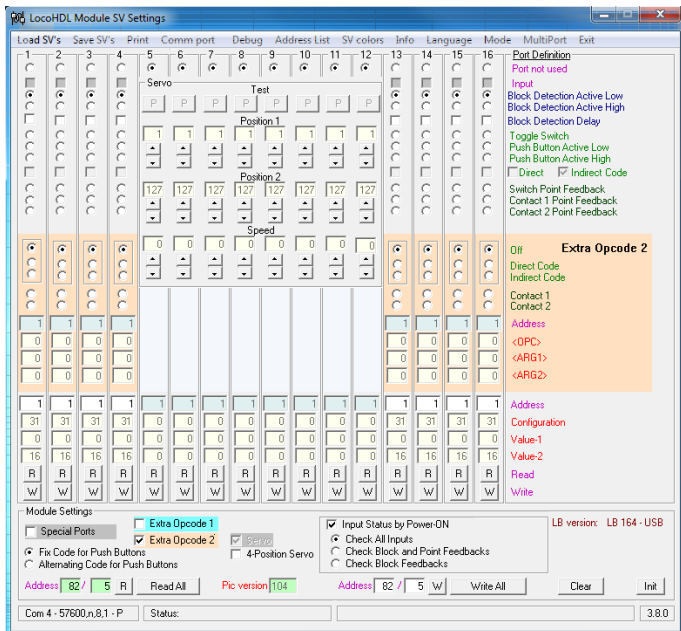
LocoHDL Module SV Settings

Load SV's Save SV's Print Comm port Debug Address List SV colors Info Language Mode MultiPort Exit

1 2 3 4 5 6 7 8 9 10 11 12 13 14 15 16

Port Definition
Port not used
Input
Block Detection Active Low
Block Detection Active High
Block Detection Delay
Toggle Switch
Push Button Active Low
Push Button Active High
Direct Indirect Code
Switch Point Feedback
Contact 1 Point Feedback
Contact 2 Point Feedback

Servo
Test
P P P P P P P P
Position 1
1 1 1 1 1 1 1 1
Position 2
127 127 127 127 127 127 127 127
Speed
0 0 0 0 0 0 0 0

Off
Extra Opcode 2
Direct Code
Indirect Code
Contact 1
Contact 2

1 1 1 1 1 1 1 1
Address
0 0 0 0 0 0 0 0
<OPC>
0 0 0 0 0 0 0 0
<ARG1>
0 0 0 0 0 0 0 0
<ARG2>

1 1 1 1 1 1 1 1 1 1 1 1 1 1 1 1
Address
31 31 31 31 0 0 0 0 0 0 0 0 31 31 31 31
Configuration
0 0 0 0 0 0 0 0 0 0 0 0 0 0 0 0
Value-1
16 16 16 16 0 0 0 0 0 0 0 0 16 16 16 16
Value-2
R R R R R R R R R R R R R R R R
Read
W W W W W W W W W W W W W W W W
Write

Module Settings
Special Ports
Extra Opcode 1
Extra Opcode 2
Servo
4-Position Servo
Fix Code for Push Buttons
Alternating Code for Push Buttons
Input Status by Power-ON
Check All Inputs
Check Block and Point Feedbacks
Check Block Feedbacks
LB version: LB 164 - USB

Address 82 / 5 R Read All Pic version 104 Address 82 / 5 W Write All Clear Init

Com 4 - 57600,n,8,1 - P Status: 3.8.0